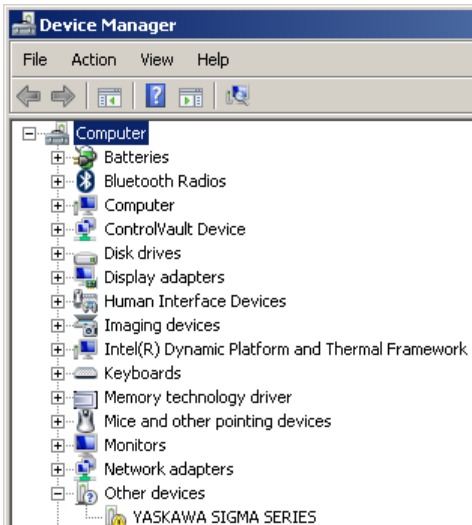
Device Manager

File Action View Help

Computer
Batteries
Bluetooth Radios
Computer
ControlVault Device
Disk drives
Display adapters
Human Interface Devices
Imaging devices
Intel(R) Dynamic Platform and Thermal Framework
Keyboards
Memory technology driver
Mice and other pointing devices
Monitors
Network adapters
Other devices
YASKAWA SIGMA SERIES